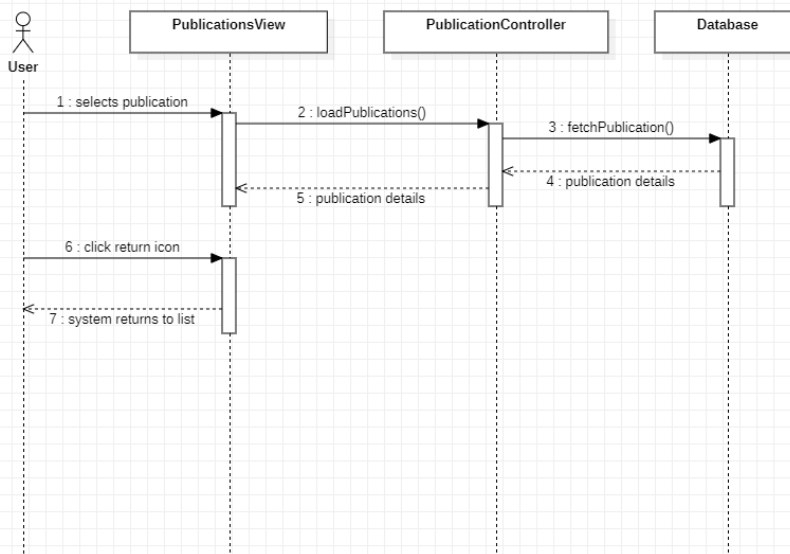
User

PublicationsView

PublicationController

Database

1 : selects publication

2 : loadPublications()

3 : fetchPublication()

4 : publication details

5 : publication details

6 : click return icon

7 : system returns to list